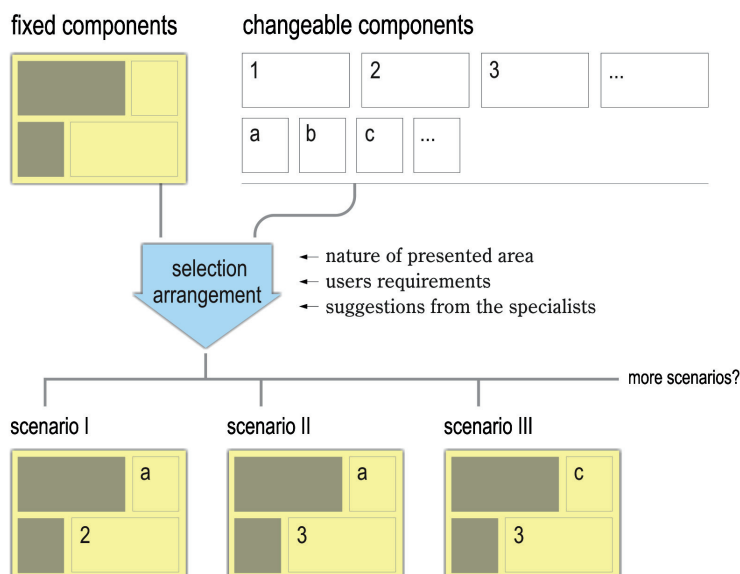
fixed components

changeable components

1

2

3

...

a

b

c

...

selection arrangement

nature of presented area
users requirements
suggestions from the specialists

more scenarios?

scenario I

a

2

scenario II

a

3

scenario III

c

3